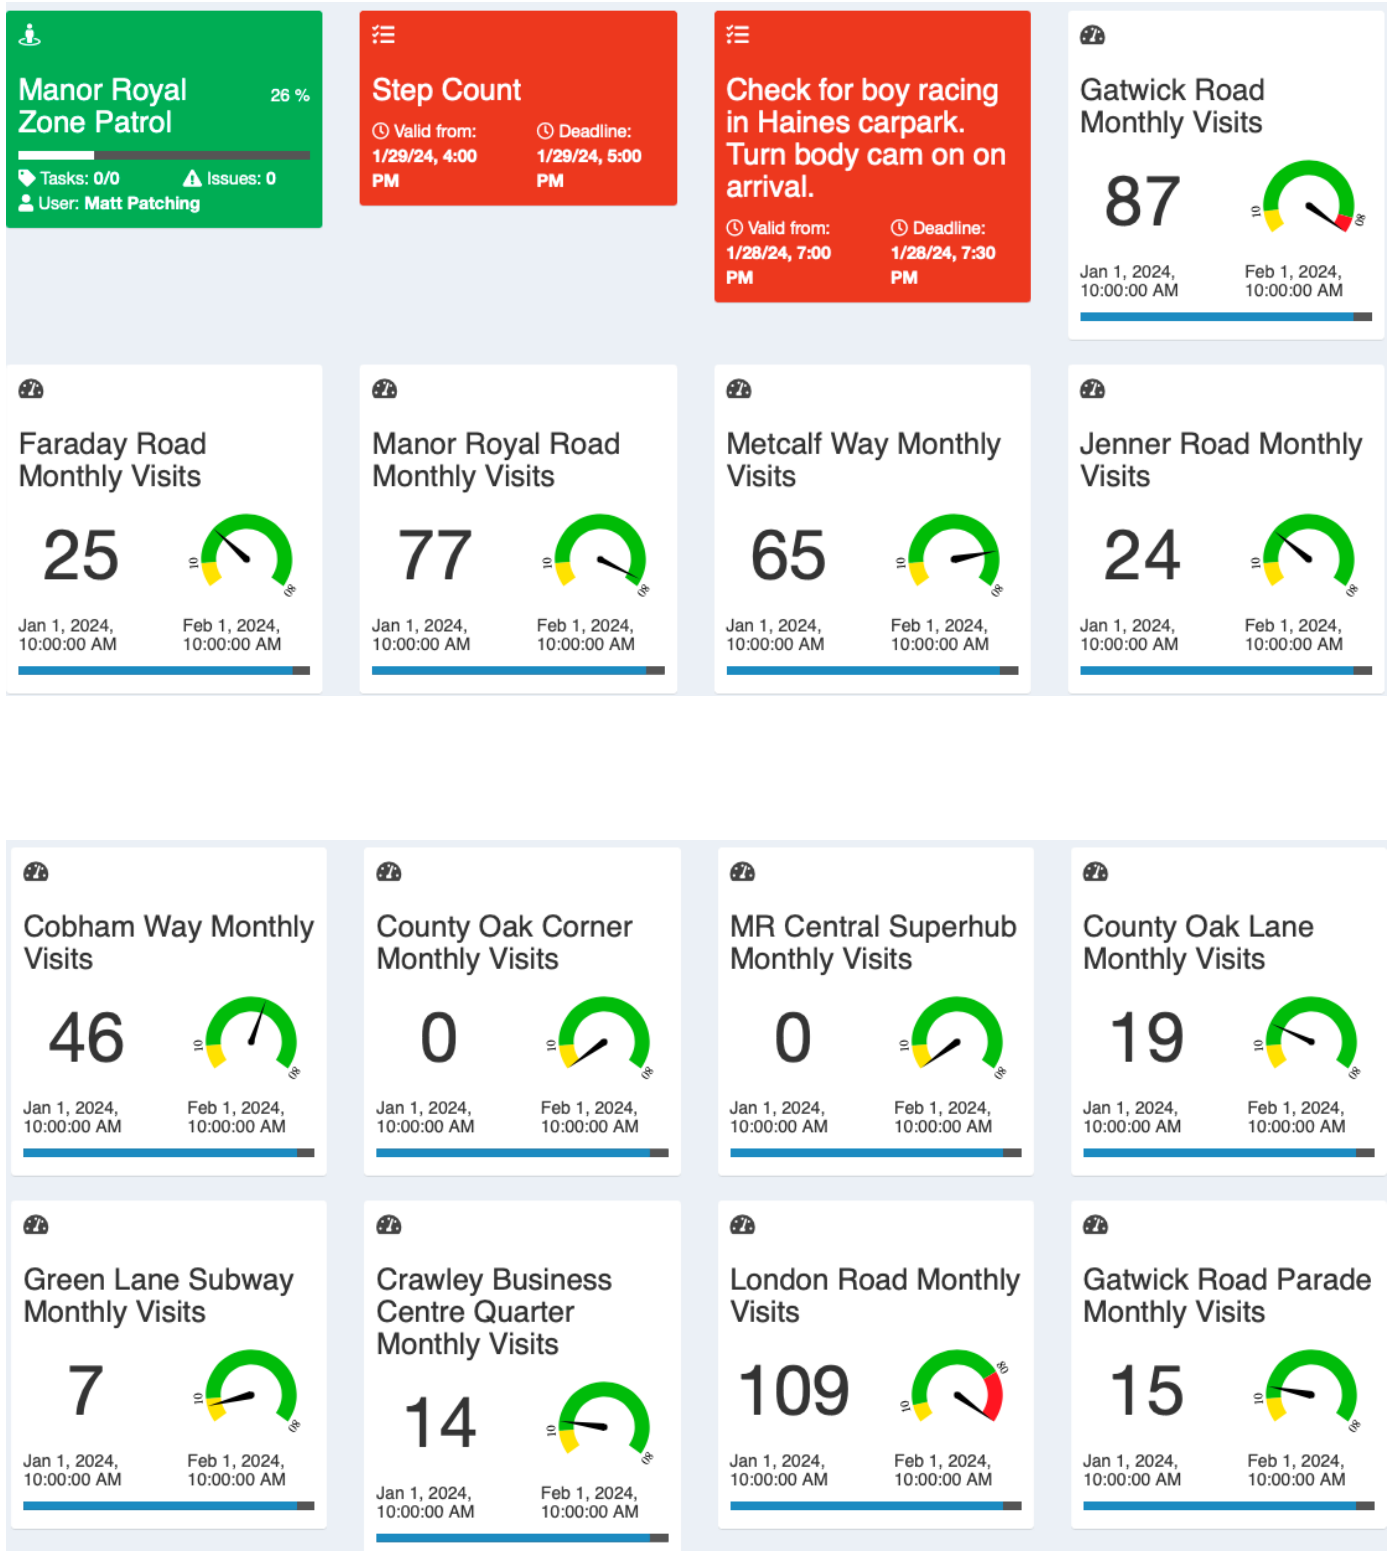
Manor Royal Zone Patrol 26 %
Tasks: 0/0 Issues: 0
User: Matt Patching

Step Count
Valid from: 1/29/24, 4:00 PM
Deadline: 1/29/24, 5:00 PM

Check for boy racing in Haines carpark. Turn body cam on on arrival.
Valid from: 1/28/24, 7:00 PM
Deadline: 1/28/24, 7:30 PM

Gatwick Road Monthly Visits
87
10 80
Jan 1, 2024, 10:00:00 AM
Feb 1, 2024, 10:00:00 AM

Faraday Road Monthly Visits
25
10 80
Jan 1, 2024, 10:00:00 AM
Feb 1, 2024, 10:00:00 AM

Manor Royal Road Monthly Visits
77
10 80
Jan 1, 2024, 10:00:00 AM
Feb 1, 2024, 10:00:00 AM

Metcalf Way Monthly Visits
65
10 80
Jan 1, 2024, 10:00:00 AM
Feb 1, 2024, 10:00:00 AM

Jenner Road Monthly Visits
24
10 80
Jan 1, 2024, 10:00:00 AM
Feb 1, 2024, 10:00:00 AM

Cobham Way Monthly Visits
46
10 80
Jan 1, 2024, 10:00:00 AM
Feb 1, 2024, 10:00:00 AM

County Oak Corner Monthly Visits
0
10 80
Jan 1, 2024, 10:00:00 AM
Feb 1, 2024, 10:00:00 AM

MR Central Superhub Monthly Visits
0
10 80
Jan 1, 2024, 10:00:00 AM
Feb 1, 2024, 10:00:00 AM

County Oak Lane Monthly Visits
19
10 80
Jan 1, 2024, 10:00:00 AM
Feb 1, 2024, 10:00:00 AM

Green Lane Subway Monthly Visits
7
10 80
Jan 1, 2024, 10:00:00 AM
Feb 1, 2024, 10:00:00 AM

Crawley Business Centre Quarter Monthly Visits
14
10 80
Jan 1, 2024, 10:00:00 AM
Feb 1, 2024, 10:00:00 AM

London Road Monthly Visits
109
10 80
Jan 1, 2024, 10:00:00 AM
Feb 1, 2024, 10:00:00 AM

Gatwick Road Parade Monthly Visits
15
10 80
Jan 1, 2024, 10:00:00 AM
Feb 1, 2024, 10:00:00 AM